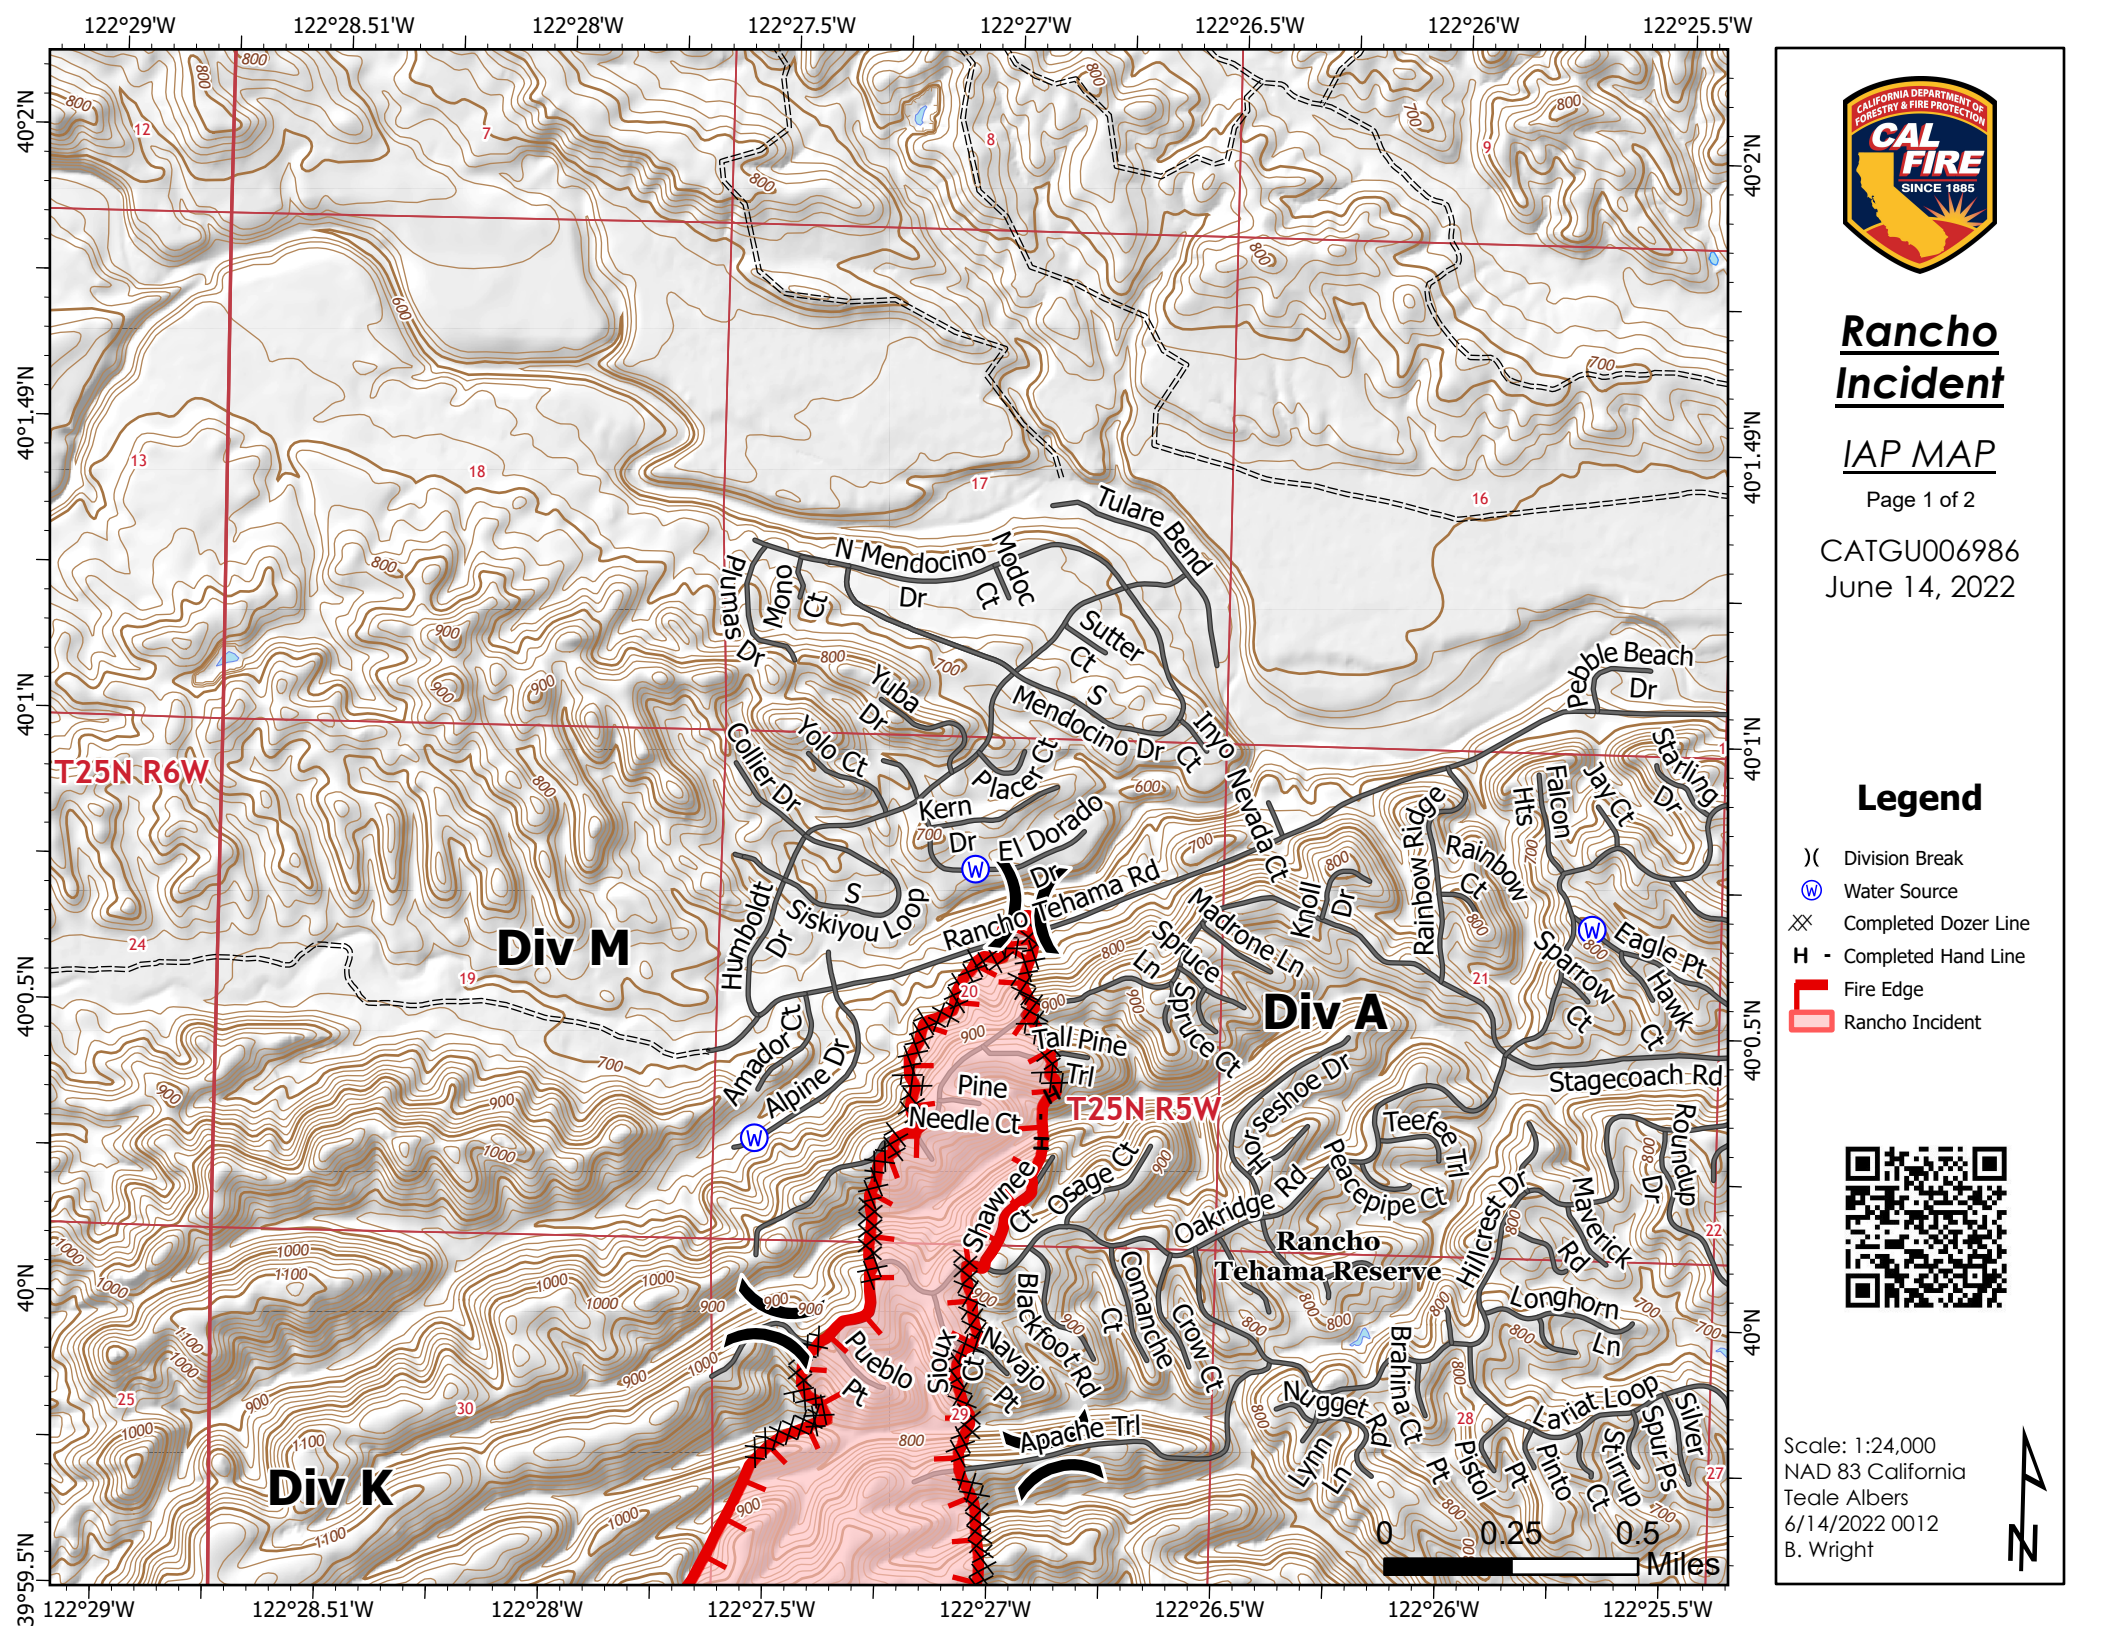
122°29'W 122°28.51'W 122°28'W 122°27.5'W 122°27'W 122°26.5'W 122°26'W 122°25.5'W

40°2'N 40°1.49'N 40°1'N 40°0.5'N 40°N 39°59.5'N

CALIFORNIA DEPARTMENT OF FORESTRY & FIRE PROTECTION
CAL FIRE
SINCE 1885

Rancho Incident

IAP MAP

Page 1 of 2

CATGU006986
June 14, 2022

Legend

)( Division Break
Water Source
Completed Dozer Line
H - Completed Hand Line
Fire Edge
Rancho Incident

Scale: 1:24,000
NAD 83 California Teale Albers
6/14/2022 0012
B. Wright

N

0 0.25 0.5 Miles

T25N R6W
T25N R5W
Div M
Div A
Div K
Rancho Tehama Reserve

12 7 8 9 13 18 17 16 24 19 20 21 22 25 30 29 28 27

800 600 700 900 1000 1100

Tulare Bend
N Mendocino Dr
Modoc Ct
Plumas Dr
Mono Ct
Sutter Ct
S Mendocino Dr
Inyo Ct
Yuba Dr
Yolo Ct
Collier Dr
Placer Ct
Kern Dr
El Dorado Dr
Nevada Ct
Pebble Beach Dr
Starling Dr
Jay Ct
Falcon Hts
Rainbow Ridge
Rainbow Ct
Knoll Dr
Madrone Ln
Rancho Tehama Rd
S Siskiyou Loop
Humboldt Dr
Spruce Ln
Spruce Ct
Eagle Pt
Sparrow Ct
Hawk Ct
Amador Ct
Alpine Dr
Tall Pine Trl
Pine Needle Ct
Stagecoach Rd
Horseshoe Dr
Teefee Trl
Roundup Dr
Peacepipe Ct
Oakridge Rd
Osage Ct
Shawnee Ct
Hillcrest Dr
Maverick Rd
Longhorn Ln
Blackfoot Rd
Comanche Ct
Crow Ct
Navajo Pt
Sioux Ct
Pueblo Pt
Apache Trl
Nugget Rd
Brahina Ct
Lynn Ln
Pistol Pt
Pinto Pt
Lariat Loop
Stirrup Ct
Spur Ps
Silver